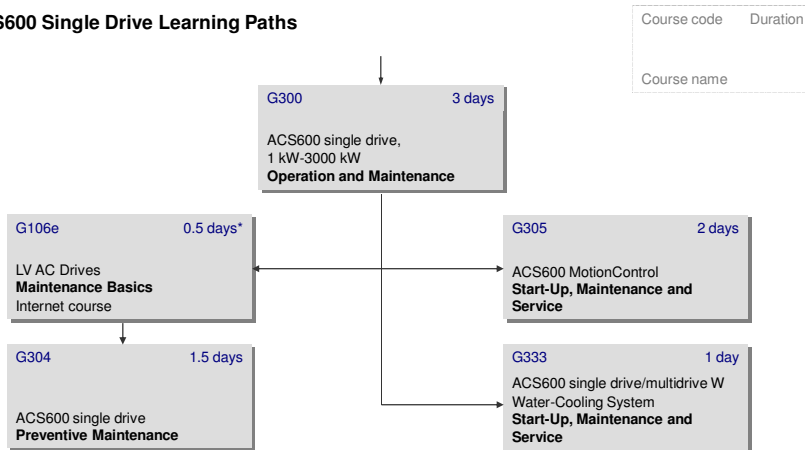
S600 Single Drive Learning Paths

Course code Duration

Course name

G300 3 days

ACS600 single drive, 1 kW-3000 kW
**Operation and Maintenance**

G106e 0.5 days*

LV AC Drives
**Maintenance Basics**
Internet course

G305 2 days

ACS600 MotionControl
**Start-Up, Maintenance and Service**

G304 1.5 days

ACS600 single drive
**Preventive Maintenance**

G333 1 day

ACS600 single drive/multidrive W Water-Cooling System
**Start-Up, Maintenance and Service**